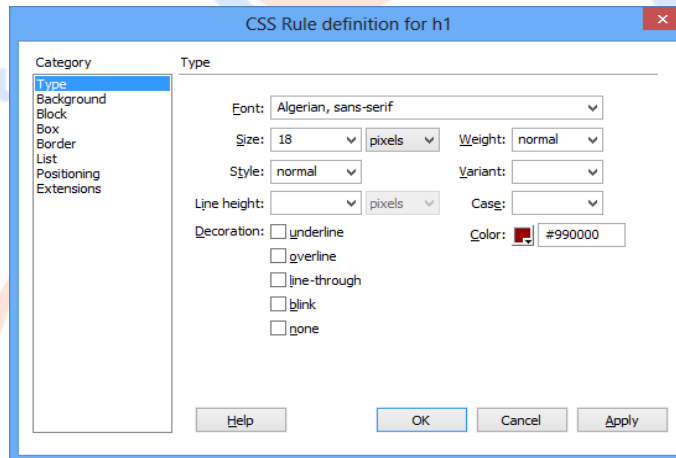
CSS Rule definition for h1

Category
Type
Background
Block
Box
Border
List
Positioning
Extensions

Type

Font: Algerian, sans-serif

Size: 18 pixels

Weight: normal

Style: normal

Variant:

Line height: pixels

Case:

Decoration: underline
overline
line-through
blink
none

Color: #990000

Help
OK
Cancel
Apply